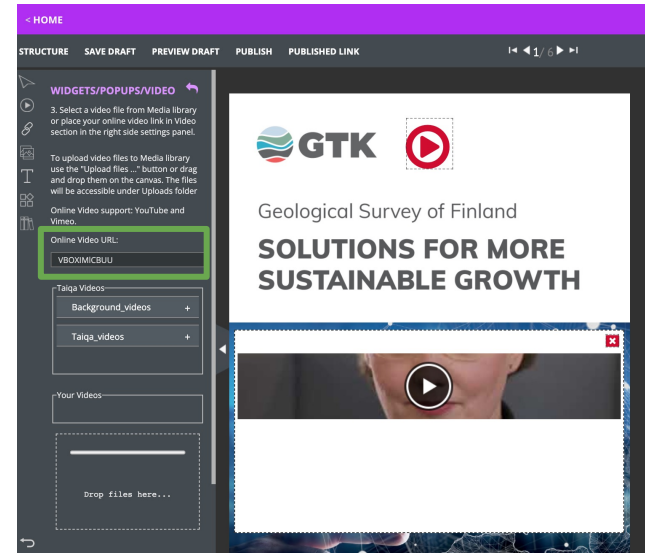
< HOME

STRUCTURE SAVE DRAFT PREVIEW DRAFT PUBLISH PUBLISHED LINK

1 / 6

WIDGETS/POPUPS/VIDEO

3. Select a video file from Media library or place your online video link in Video section in the right side settings panel.

To upload video files to Media library use the "Upload files ..." button or drag and drop them on the canvas. The files will be accessible under Uploads folder

Online Video support: YouTube and Vimeo.

Online Video URL:

VBOXIMICBUU

Taiqa Videos

Background_videos +

Taiqa_videos +

Your Videos

Drop files here...

GTK

Geological Survey of Finland

SOLUTIONS FOR MORE SUSTAINABLE GROWTH